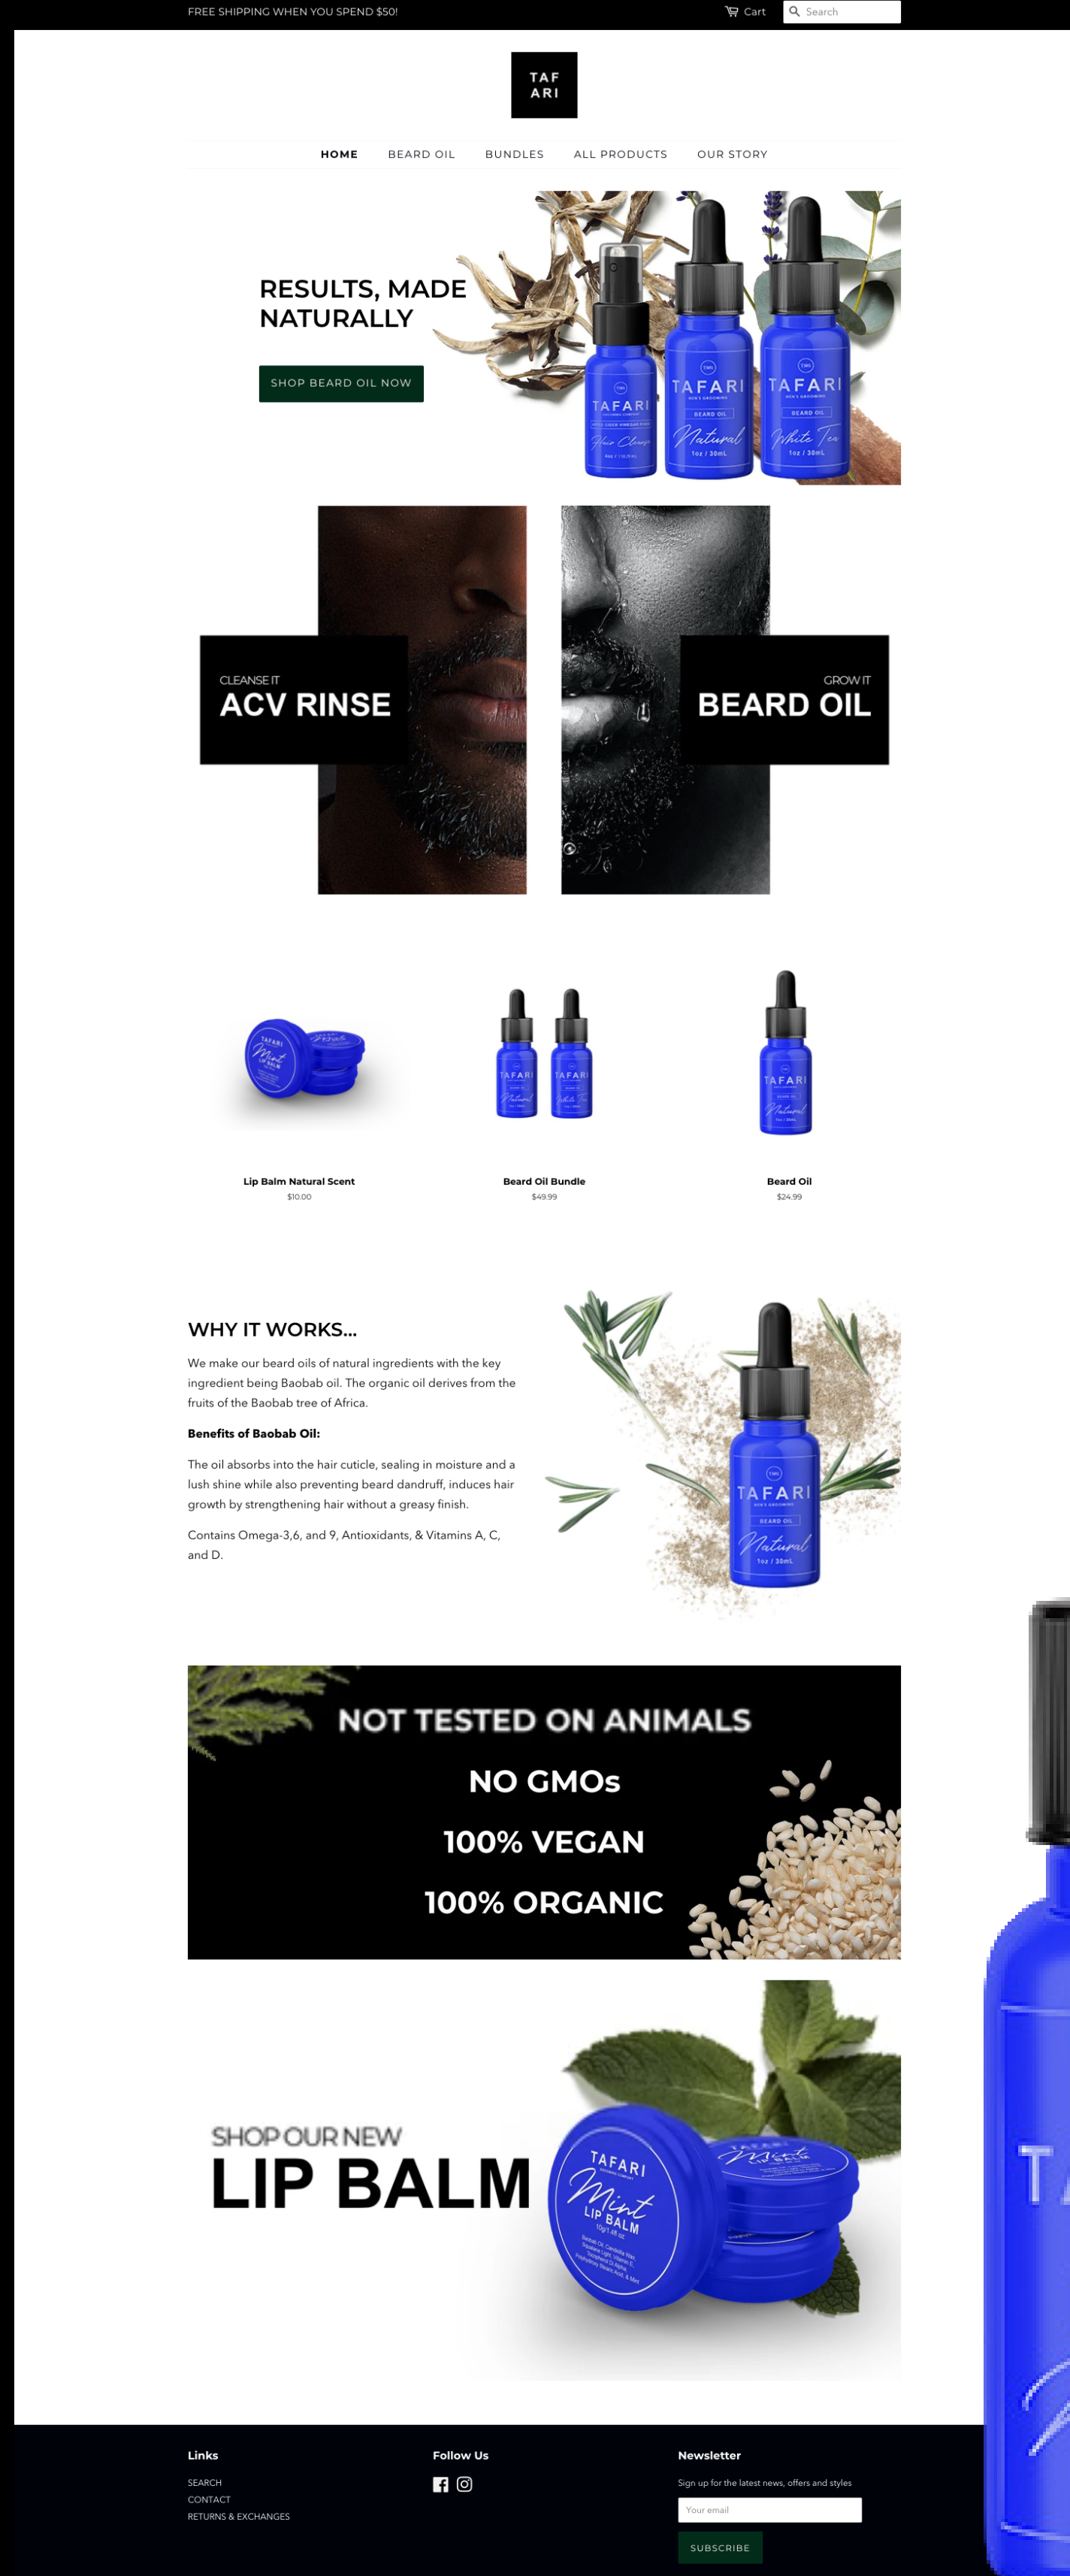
FREE SHIPPING WHEN YOU SPEND $50!

Cart

Search

TAF ARI

HOME BEARD OIL BUNDLES ALL PRODUCTS OUR STORY

RESULTS, MADE NATURALLY

SHOP BEARD OIL NOW

TAFARI
Hair Cleanse

TAFARI
BEARD OIL
Natural
1oz / 30mL

TAFARI
BEARD OIL
White Tea
1oz / 30mL

CLEANSE IT
ACV RINSE

GROW IT
BEARD OIL

Lip Balm Natural Scent
$10.00

Beard Oil Bundle
$49.99

Beard Oil
$24.99

WHY IT WORKS...

We make our beard oils of natural ingredients with the key ingredient being Baobab oil. The organic oil derives from the fruits of the Baobab tree of Africa.

Benefits of Baobab Oil:

The oil absorbs into the hair cuticle, sealing in moisture and a lush shine while also preventing beard dandruff, induces hair growth by strengthening hair without a greasy finish.

Contains Omega-3,6, and 9, Antioxidants, & Vitamins A, C, and D.

TAFARI
BEARD OIL
Natural
1oz / 30mL

NOT TESTED ON ANIMALS
NO GMOs
100% VEGAN
100% ORGANIC

SHOP OUR NEW
LIP BALM

TAFARI
Mint
LIP BALM

Links
SEARCH
CONTACT
RETURNS & EXCHANGES

Follow Us

Newsletter
Sign up for the latest news, offers and styles
Your email
SUBSCRIBE

TA